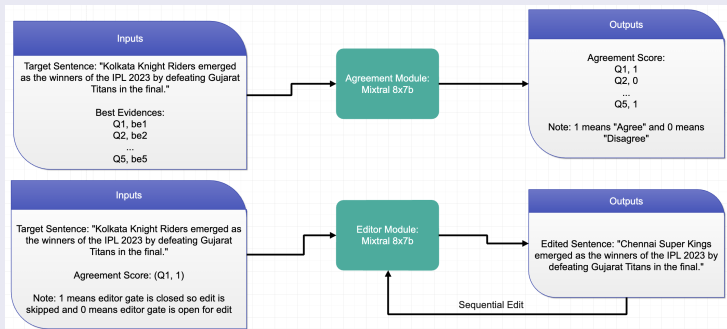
Inputs

Target Sentence: "Kolkata Knight Riders emerged as the winners of the IPL 2023 by defeating Gujarat Titans in the final."

Best Evidences:
Q1, be1
Q2, be2
...
Q5, be5

Agreement Module:
Mixtral 8x7b

Outputs

Agreement Score:
Q1, 1
Q2, 0
...
Q5, 1

Note: 1 means "Agree" and 0 means "Disagree"

Inputs

Target Sentence: "Kolkata Knight Riders emerged as the winners of the IPL 2023 by defeating Gujarat Titans in the final."

Agreement Score: (Q1, 1)

Note: 1 means editor gate is closed so edit is skipped and 0 means editor gate is open for edit

Editor Module:
Mixtral 8x7b

Outputs

Edited Sentence: "Chennai Super Kings emerged as the winners of the IPL 2023 by defeating Gujarat Titans in the final."

Sequential Edit